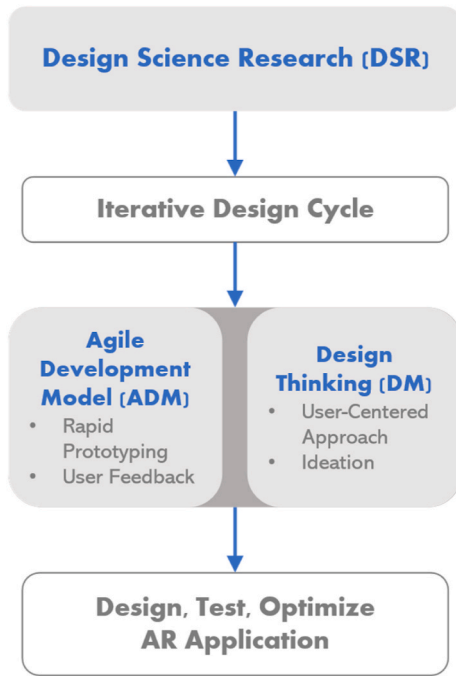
Design Science Research (DSR)

Iterative Design Cycle

Agile Development Model (ADM)

- Rapid Prototyping
- User Feedback

Design Thinking (DM)

- User-Centered Approach
- Ideation

Design, Test, Optimize AR Application